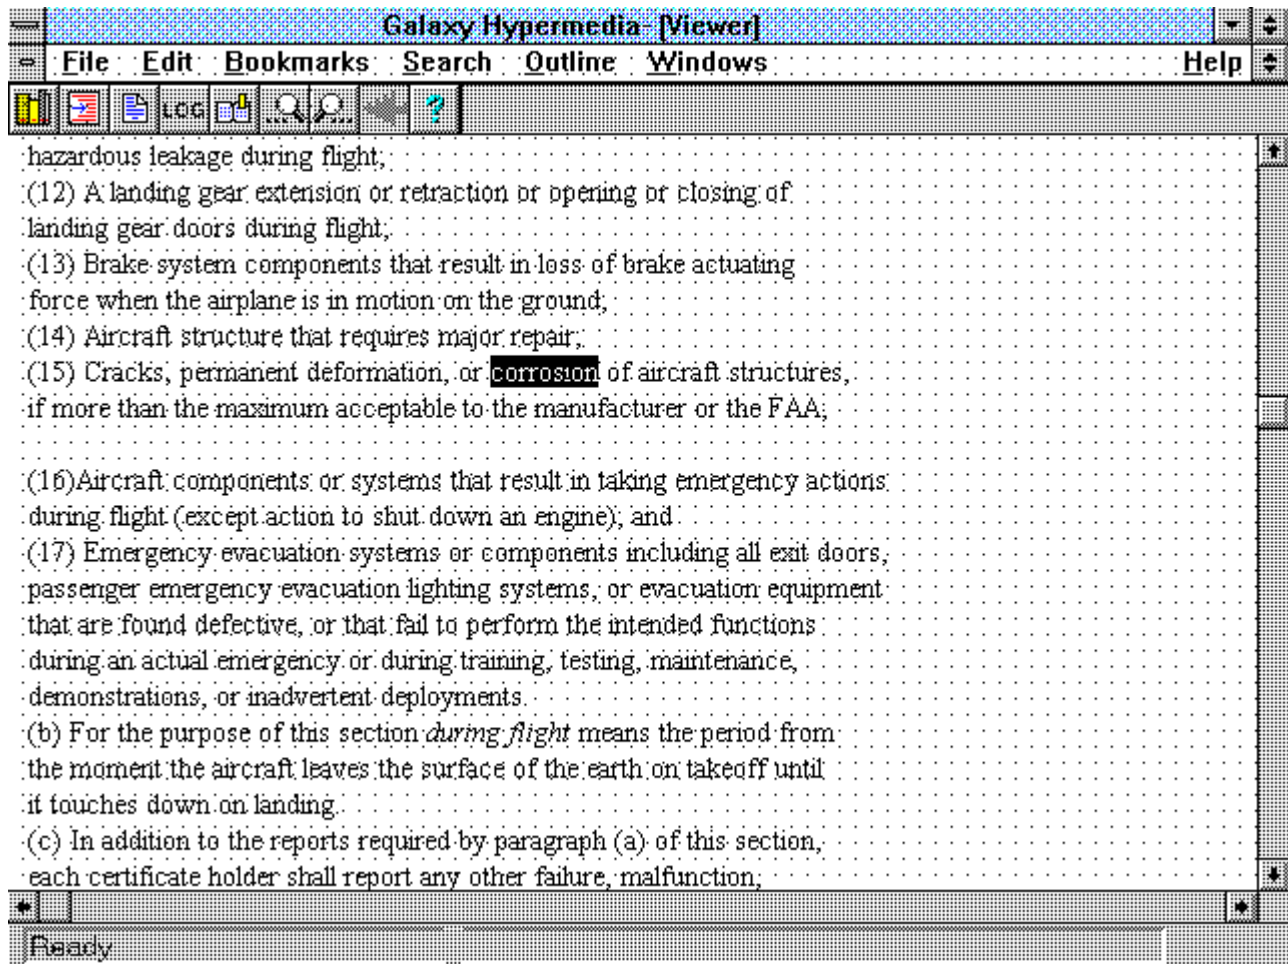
Galaxy Hypermedia- [Viewer]

File Edit Bookmarks Search Outline Windows Help

LOG

hazardous leakage during flight;
(12) A landing gear extension or retraction or opening or closing of landing gear doors during flight;
(13) Brake system components that result in loss of brake actuating force when the airplane is in motion on the ground;
(14) Aircraft structure that requires major repair;
(15) Cracks, permanent deformation, or corrosion of aircraft structures, if more than the maximum acceptable to the manufacturer or the FAA;

(16)Aircraft components or systems that result in taking emergency actions during flight (except action to shut down an engine); and
(17) Emergency evacuation systems or components including all exit doors, passenger emergency evacuation lighting systems, or evacuation equipment that are found defective, or that fail to perform the intended functions during an actual emergency or during training, testing, maintenance, demonstrations, or inadvertent deployments.
(b) For the purpose of this section *during flight* means the period from the moment the aircraft leaves the surface of the earth on takeoff until it touches down on landing.
(c) In addition to the reports required by paragraph (a) of this section, each certificate holder shall report any other failure, malfunction,

Ready